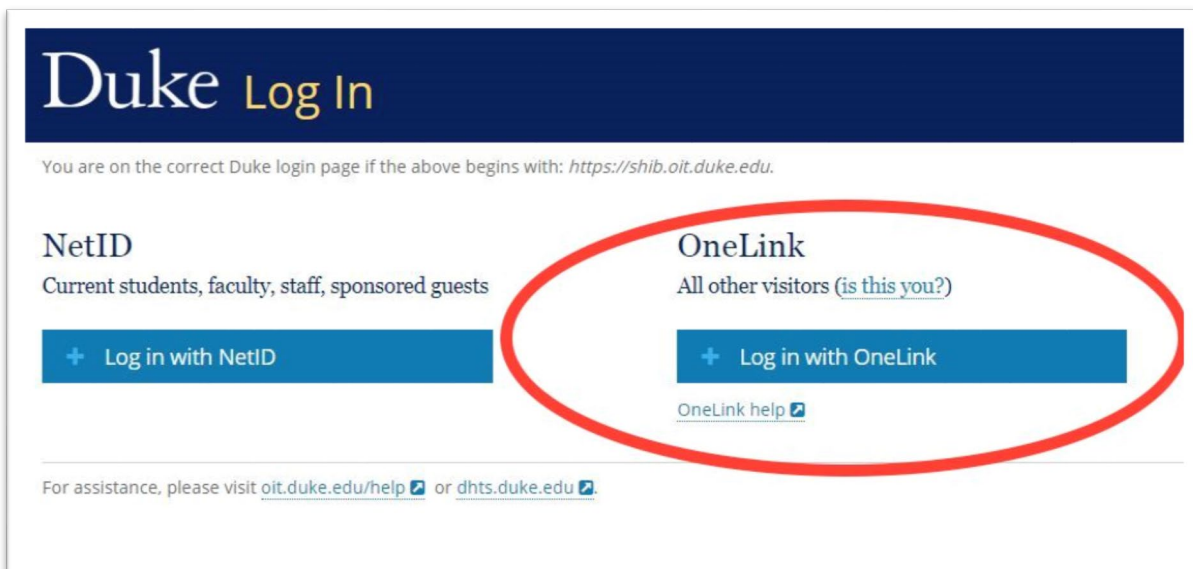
Duke Log In

You are on the correct Duke login page if the above begins with: https://shib.oit.duke.edu.

NetID

Current students, faculty, staff, sponsored guests

+ Log in with NetID

OneLink

All other visitors (is this you?)

+ Log in with OneLink

OneLink help

For assistance, please visit oit.duke.edu/help or dhts.duke.edu.